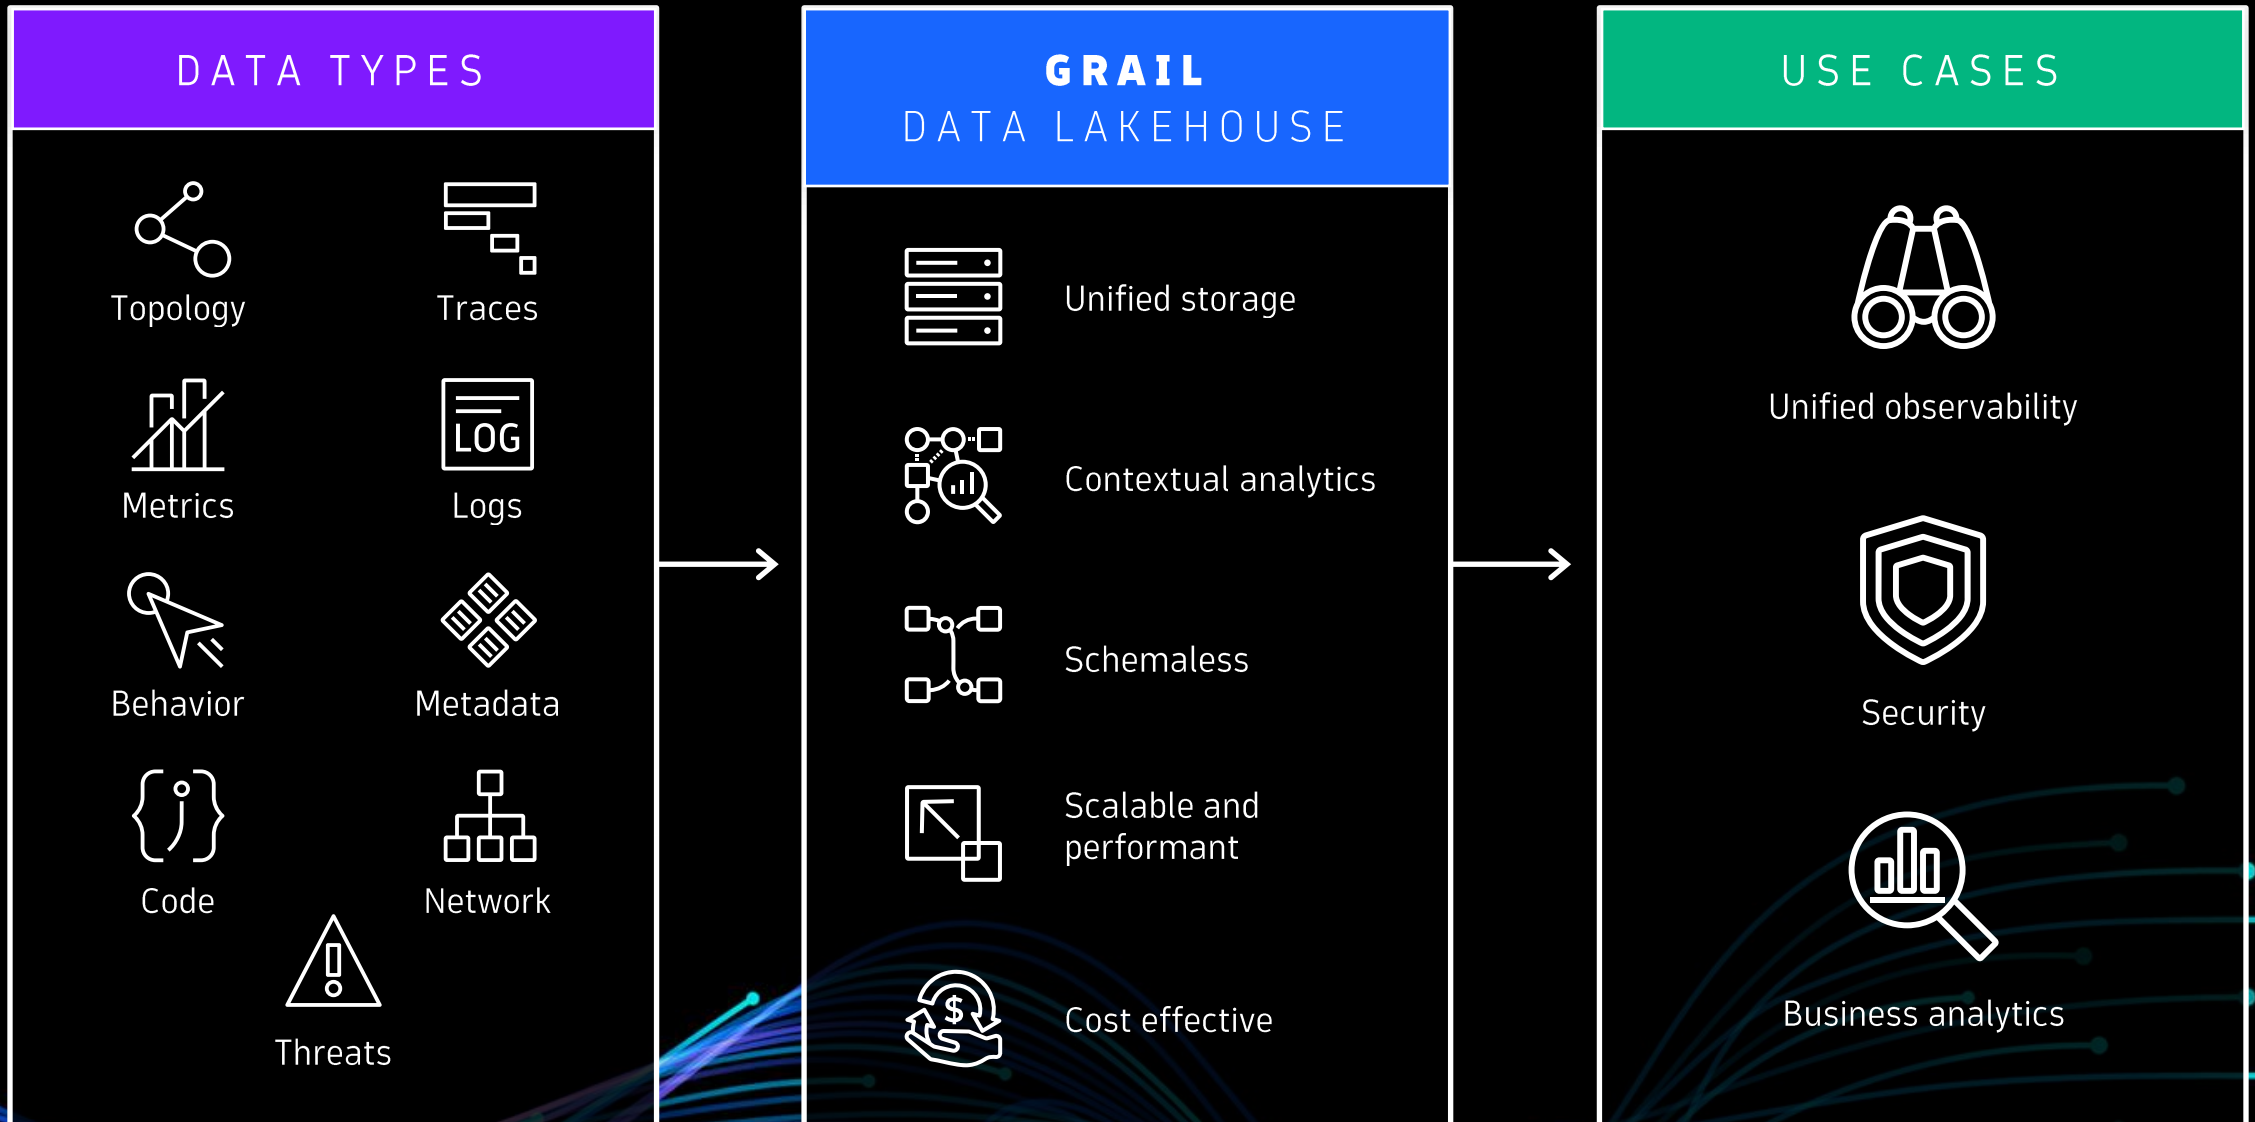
DATA TYPES

Topology
Traces
Metrics
LOG
Logs
Behavior
Metadata
Code
Network
Threats

GRAIL
DATA LAKEHOUSE

Unified storage
Contextual analytics
Schemaless
Scalable and performant
$
Cost effective

USE CASES

Unified observability
Security
Business analytics